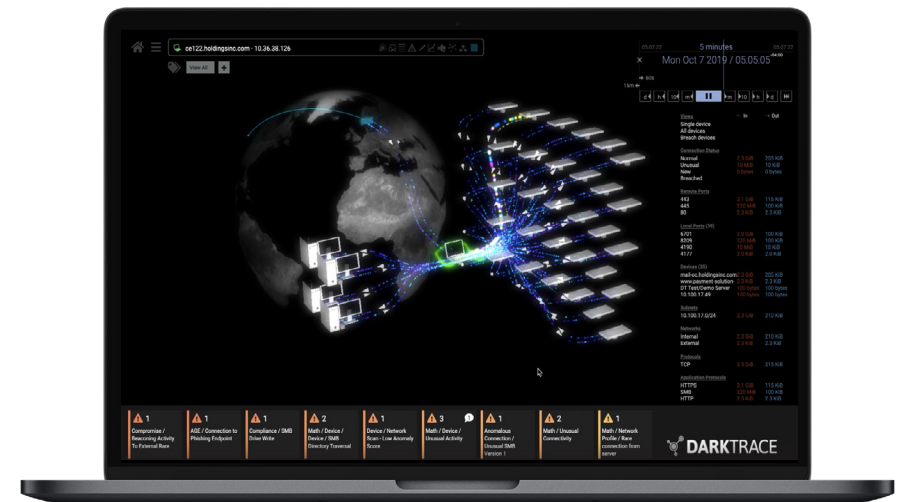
ce122.holdingsinc.com - 10.36.38.126

View All

05:07:22 5 minutes 05:07:22

Mon Oct 7 2019 / 05:05:05

Views
Single device
All devices
Breach devices

Connection Status
Normal 2.3 GiB 205 KiB
Unusual 10 MiB 10 KiB
New 0 bytes 0 bytes
Breached

Remote Ports
443 2.1 GiB 115 KiB
445 170 MiB 100 KiB
80 2.3 GiB 2.3 KiB

Local Ports (24)
6701 2.3 GiB 100 KiB
8209 170 MiB 100 KiB
4190 10 MiB 100 KiB
4177 2.3 GiB 100 KiB

Devices (35)
mail-cc.holdingsinc.com 2.3 GiB 205 KiB
www.payment solution 2.3 GiB 2.3 KiB
DT Test/Demo Server 100 bytes 100 bytes
10.150.17.49 100 bytes 100 bytes

Subnets
10.100.17.0/24 2.3 GiB 210 KiB

Networks
Internal 2.3 GiB 210 KiB
External 2.3 GiB 210 KiB

Protocols
TCP 2.3 GiB 210 KiB

Application Protocols
HTTPS 2.1 GiB 115 KiB
SMB 220 MiB 100 KiB
HTTP 2.3 GiB 2.3 KiB

1 Compromise / Beaconing Activity To External Rare

1 AGE / Connection to Phishing Endpoint

1 Compliance / SMB Drive Write

2 Math / Device / Device / SMB Directory Traversal

1 Device / Network Scan - Low Anomaly Score

3 Math / Device / Unusual Activity

1 Anomalous Connection / Unusual SMB Version 1

2 Math / Unusual Connectivity

1 Math / Network Profile / Rare connection from server

DARKTRACE